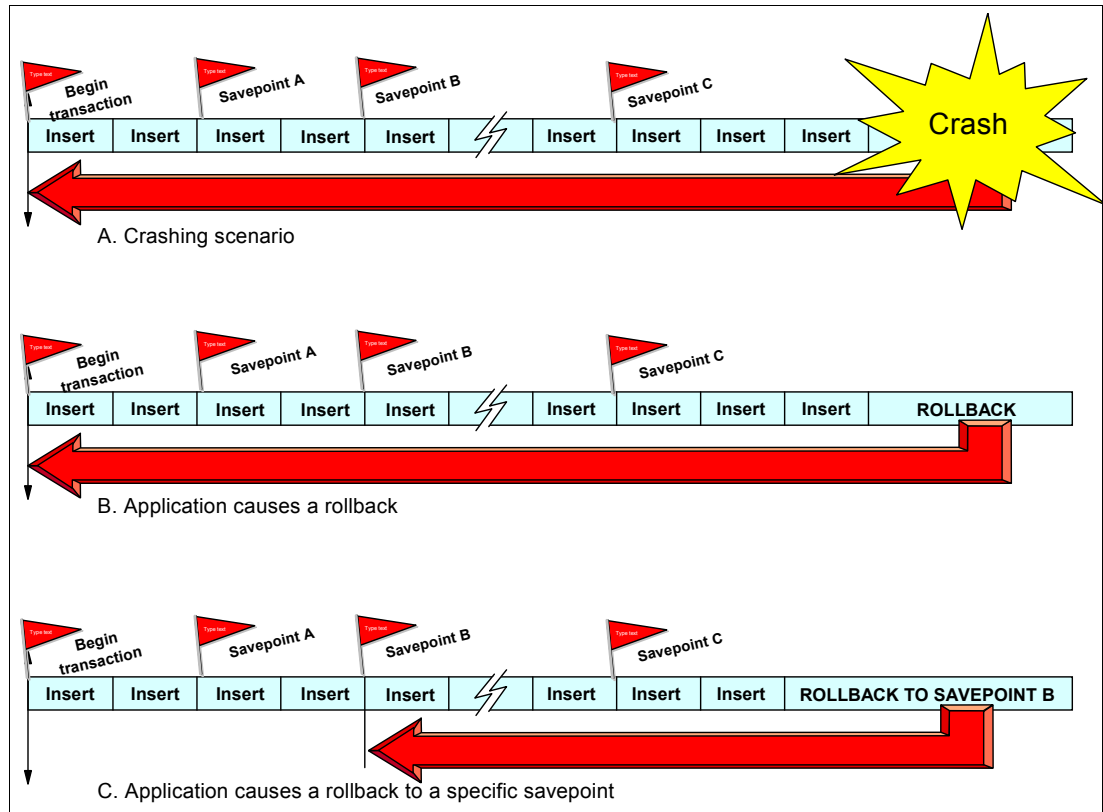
Type text
Begin transaction
Type text
Savepoint A
Type text
Savepoint B
Type text
Savepoint C
Crash

| Insert | Insert | Insert | Insert | Insert | | Insert | Insert | Insert | Insert |

A. Crashing scenario

Type text
Begin transaction
Type text
Savepoint A
Type text
Savepoint B
Type text
Savepoint C

| Insert | Insert | Insert | Insert | Insert | | Insert | Insert | Insert | Insert | ROLLBACK |

B. Application causes a rollback

Type text
Begin transaction
Type text
Savepoint A
Type text
Savepoint B
Type text
Savepoint C

| Insert | Insert | Insert | Insert | Insert | | Insert | Insert | Insert | ROLLBACK TO SAVEPOINT B |

C. Application causes a rollback to a specific savepoint